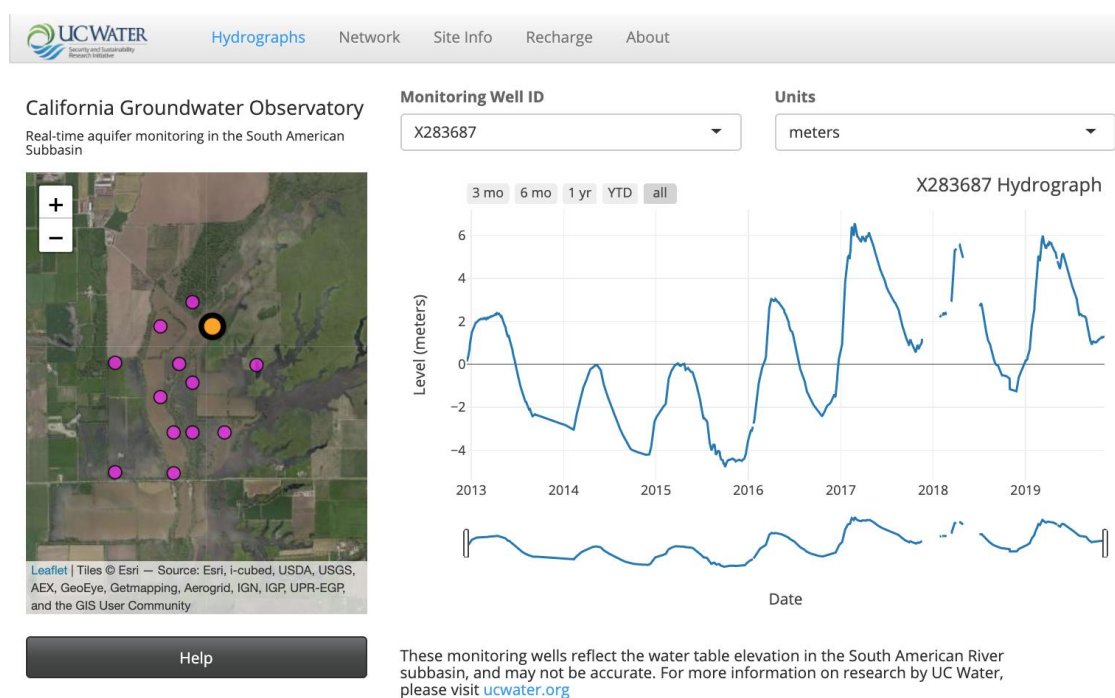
UC WATER
Security and Sustainability Research Initiative

Hydrographs Network Site Info Recharge About

California Groundwater Observatory
Real-time aquifer monitoring in the South American Subbasin

+
−

Leaflet | Tiles © Esri — Source: Esri, i-cubed, USDA, USGS, AEX, GeoEye, Getmapping, Aerogrid, IGN, IGP, UPR-EGP, and the GIS User Community

Help

Monitoring Well ID
X283687

Units
meters

3 mo 6 mo 1 yr YTD all

X283687 Hydrograph

Level (meters)
6
4
2
0
−2
−4

2013 2014 2015 2016 2017 2018 2019

Date

These monitoring wells reflect the water table elevation in the South American River subbasin, and may not be accurate. For more information on research by UC Water, please visit ucwater.org